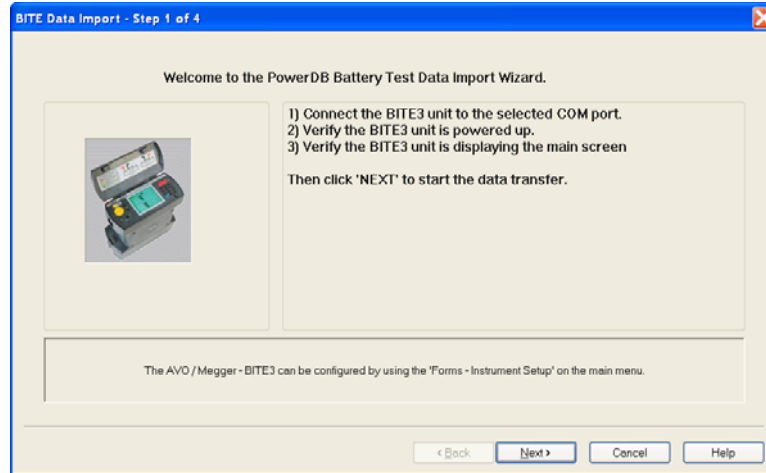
BITE Data Import - Step 1 of 4

Welcome to the PowerDB Battery Test Data Import Wizard.

1) Connect the BITE3 unit to the selected COM port.
2) Verify the BITE3 unit is powered up.
3) Verify the BITE3 unit is displaying the main screen

Then click 'NEXT' to start the data transfer.

The AVO / Megger - BITE3 can be configured by using the 'Forms - Instrument Setup' on the main menu.

< Back
Next >
Cancel
Help